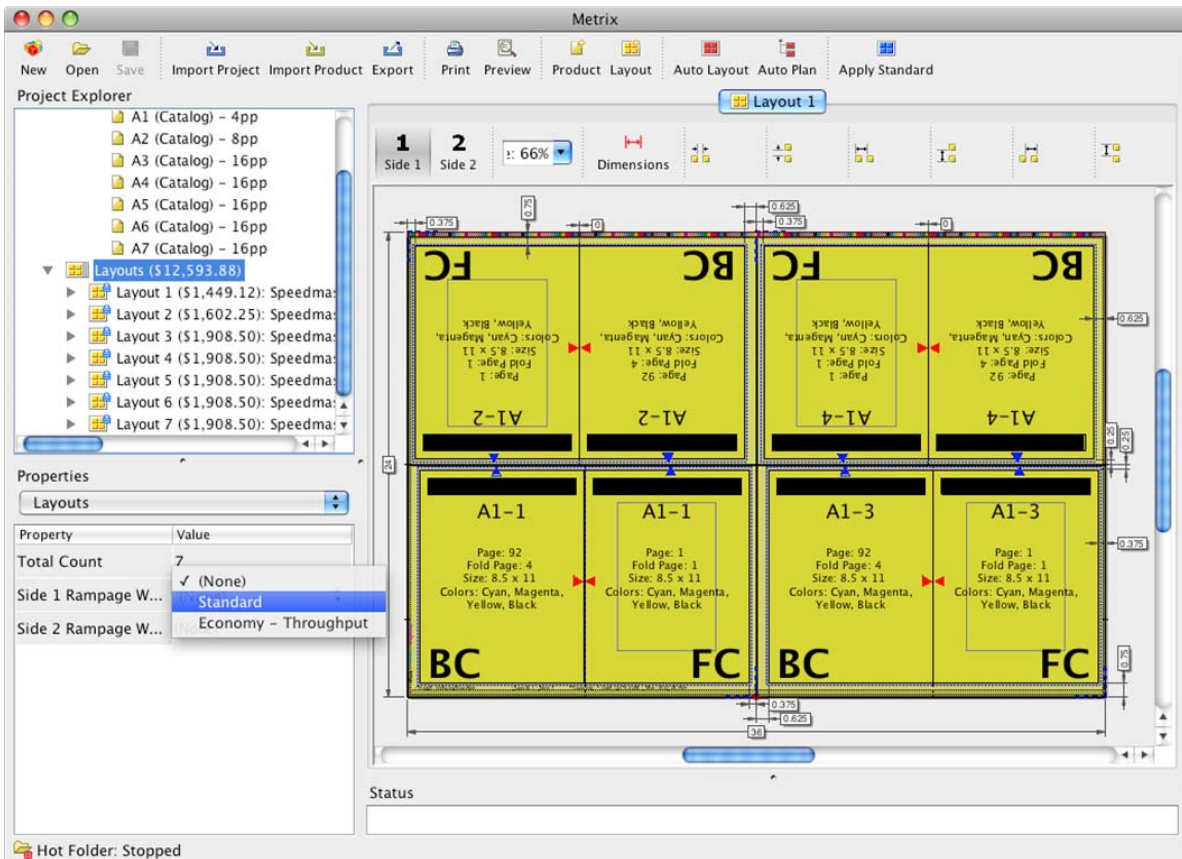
Metrix

New Open Save Import Project Import Product Export Print Preview Product Layout Auto Layout Auto Plan Apply Standard

Project Explorer

A1 (Catalog) – 4pp
A2 (Catalog) – 8pp
A3 (Catalog) – 16pp
A4 (Catalog) – 16pp
A5 (Catalog) – 16pp
A6 (Catalog) – 16pp
A7 (Catalog) – 16pp
Layouts ($12,593.88)
Layout 1 ($1,449.12): Speedmas
Layout 2 ($1,602.25): Speedmas
Layout 3 ($1,908.50): Speedmas
Layout 4 ($1,908.50): Speedmas
Layout 5 ($1,908.50): Speedmas
Layout 6 ($1,908.50): Speedmas
Layout 7 ($1,908.50): Speedmas

Properties

Layouts

| Property | Value |
|---|---|
| Total Count | 7 |
| Side 1 Rampage W... | |
| Side 2 Rampage W... | |

✓ (None)
Standard
Economy – Throughput

Layout 1

1 Side 1 2 Side 2 66% Dimensions

0.375 0.25 0 0.625 0.375 0

FC BC FC BC

A1-2 A1-2 A1-4 A1-4

Page: 1
Fold Page: 1
Size: 8.5 x 11
Colors: Cyan, Magenta,
Yellow, Black

Page: 92
Fold Page: 4
Size: 8.5 x 11
Colors: Cyan, Magenta,
Yellow, Black

Page: 1
Fold Page: 1
Size: 8.5 x 11
Colors: Cyan, Magenta,
Yellow, Black

Page: 92
Fold Page: 4
Size: 8.5 x 11
Colors: Cyan, Magenta,
Yellow, Black

0.625

24

0.25 0.25

A1-1 A1-1 A1-3 A1-3

Page: 92
Fold Page: 4
Size: 8.5 x 11
Colors: Cyan, Magenta,
Yellow, Black

Page: 1
Fold Page: 1
Size: 8.5 x 11
Colors: Cyan, Magenta,
Yellow, Black

Page: 92
Fold Page: 4
Size: 8.5 x 11
Colors: Cyan, Magenta,
Yellow, Black

Page: 1
Fold Page: 1
Size: 8.5 x 11
Colors: Cyan, Magenta,
Yellow, Black

0.375

BC FC BC FC

0.75

0.375
0.625
36

Status

Hot Folder: Stopped